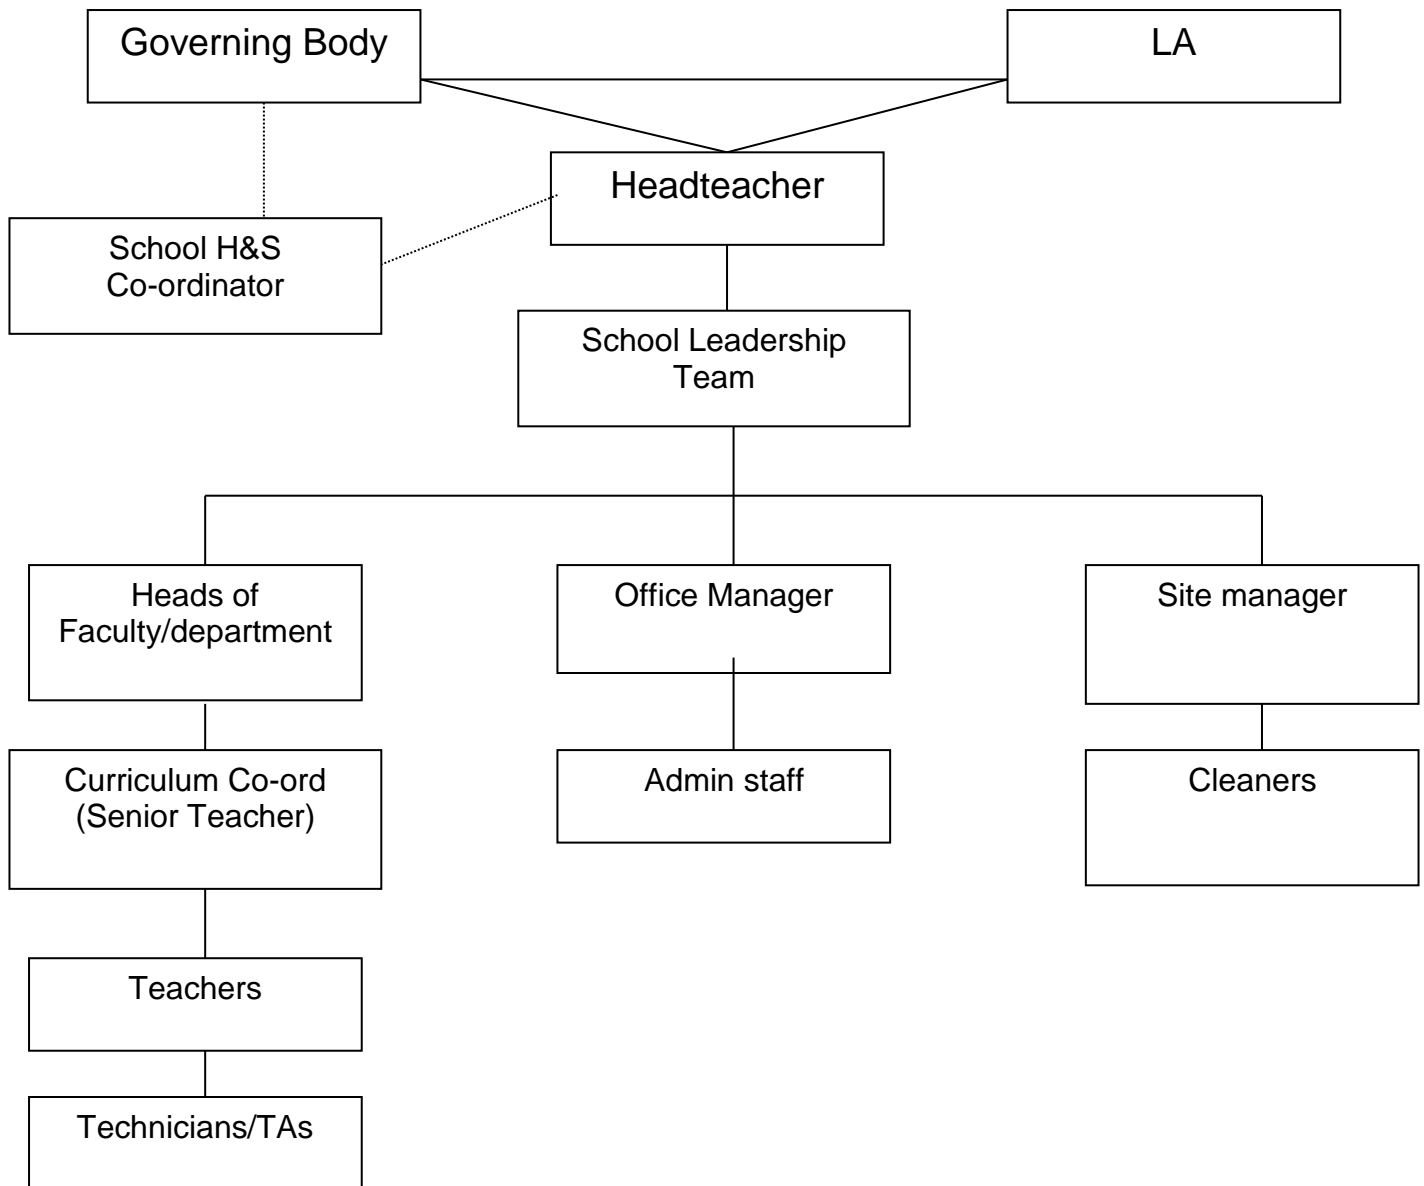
Governing Body

LA

Headteacher

School H&S Co-ordinator

School Leadership Team

Heads of Faculty/department

Office Manager

Site manager

Curriculum Co-ord (Senior Teacher)

Admin staff

Cleaners

Teachers

Technicians/TAs